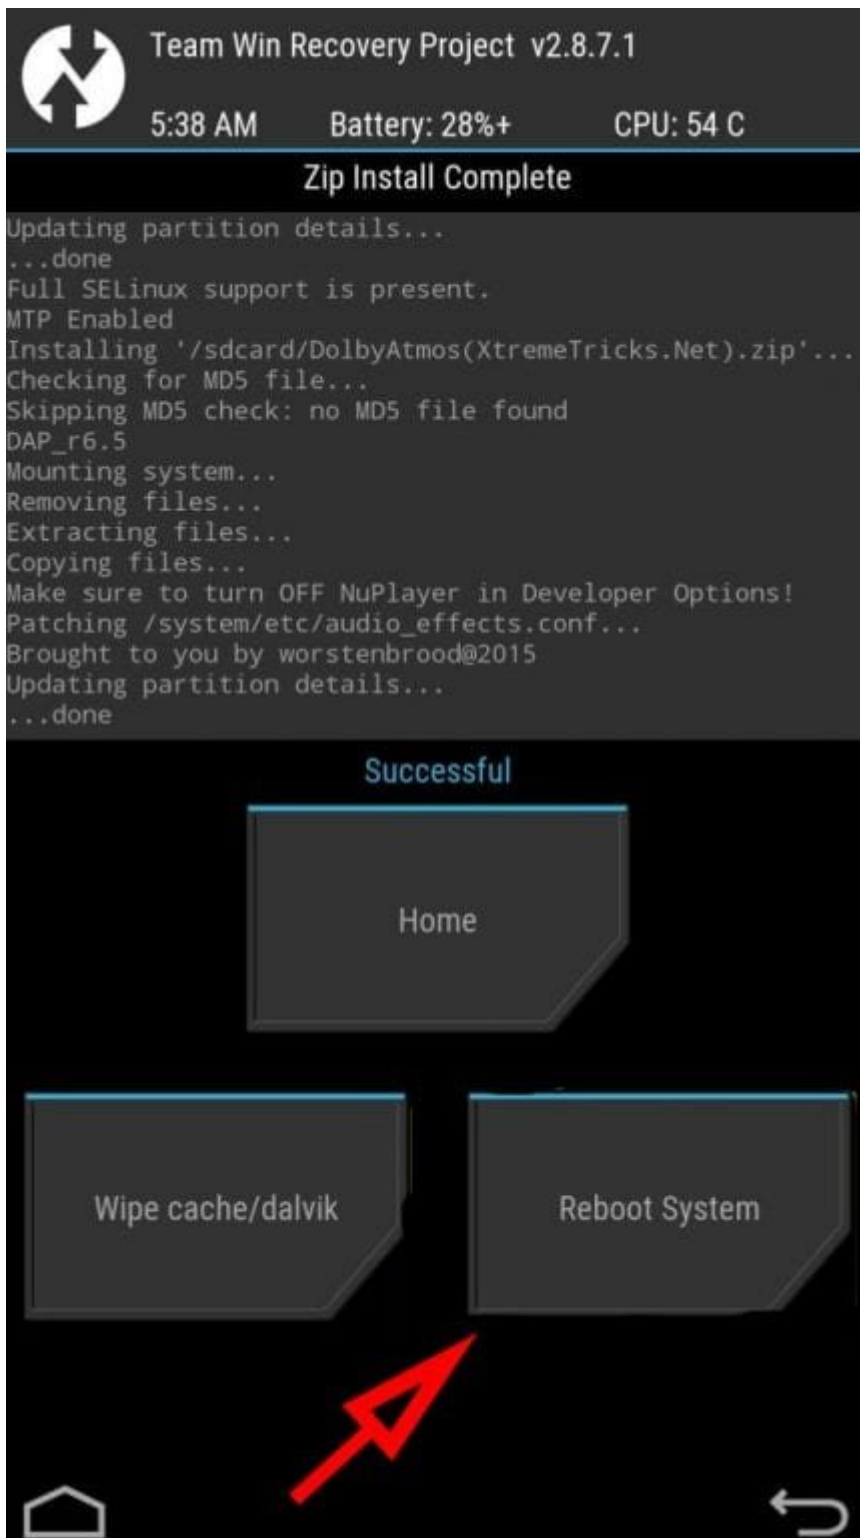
Team Win Recovery Project v2.8.7.1

5:38 AM Battery: 28%+ CPU: 54 C

Zip Install Complete

Updating partition details...
...done
Full SELinux support is present.
MTP Enabled
Installing '/sdcard/DolbyAtmos(XtremeTricks.Net).zip'...
Checking for MD5 file...
Skipping MD5 check: no MD5 file found
DAP_r6.5
Mounting system...
Removing files...
Extracting files...
Copying files...
Make sure to turn OFF NuPlayer in Developer Options!
Patching /system/etc/audio_effects.conf...
Brought to you by worstenbrood@2015
Updating partition details...
...done

Successful

Home

Wipe cache/dalvik

Reboot System